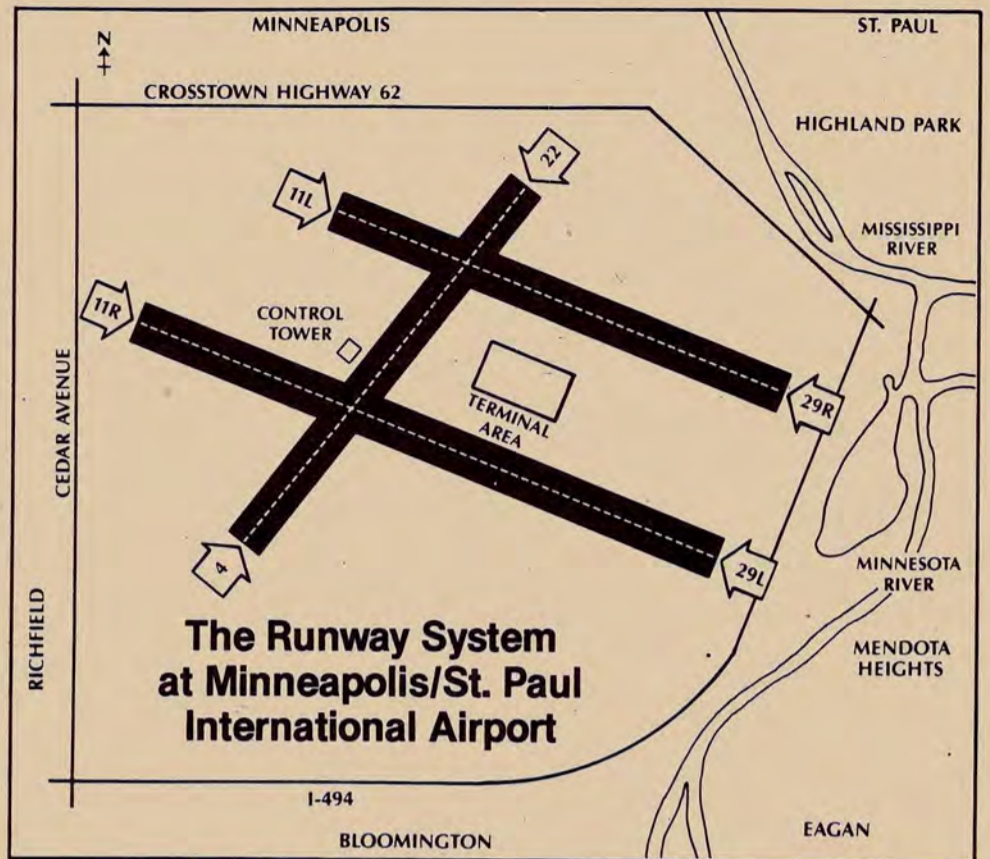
MINNEAPOLIS

ST. PAUL

N

CROSSTOWN HIGHWAY 62

HIGHLAND PARK

22

11L

MISSISSIPPI RIVER

11R

CONTROL TOWER

CEDAR AVENUE

TERMINAL AREA

29R

4

29L

MINNESOTA RIVER

MENDOTA HEIGHTS

RICHFIELD

The Runway System at Minneapolis/St. Paul International Airport

I-494

BLOOMINGTON

EAGAN